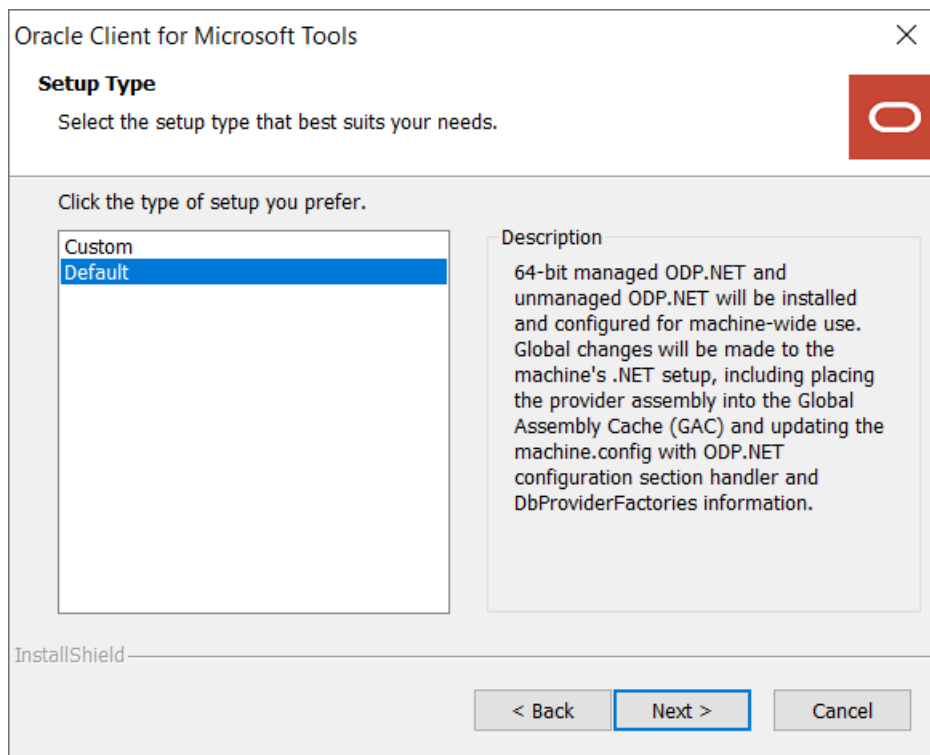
Oracle Client for Microsoft Tools

Setup Type

Select the setup type that best suits your needs.

Click the type of setup you prefer.

Custom
Default

Description

64-bit managed ODP.NET and unmanaged ODP.NET will be installed and configured for machine-wide use. Global changes will be made to the machine's .NET setup, including placing the provider assembly into the Global Assembly Cache (GAC) and updating the machine.config with ODP.NET configuration section handler and DbProviderFactories information.

InstallShield

< Back | Next > | Cancel